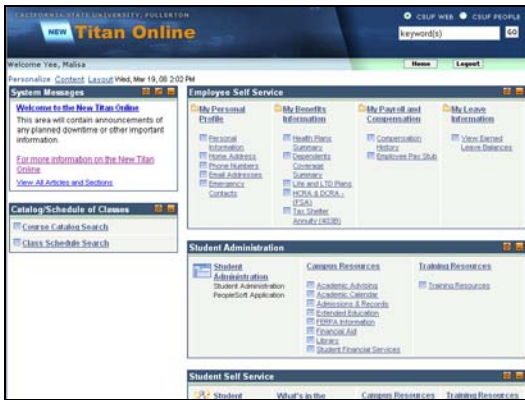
CALIFORNIA STATE UNIVERSITY, FULLERTON

CSUF WEB CSUF PEOPLE

NEW Titan Online

keyword(s) GO

Welcome Yee, Malisa

Home Logout

Personalize Content Layout Wed, Mar 19, 08 2:02 PM

System Messages

Welcome to the New Titan Online

This area will contain announcements of any planned downtime or other important information.

For more information on the New Titan Online

View All Articles and Sections

Catalog/Schedule of Classes

Course Catalog Search

Class Schedule Search

Employee Self Service

My Personal Profile

Personal Information

Home Address

Phone Numbers

Email Addresses

Emergency Contacts

My Benefits Information

Health Plans Summary

Dependents Coverage Summary

Life and LTD Plans

HCRA & DCRA - (FSA)

Tax Shelter Annuity (403B)

My Payroll and Compensation

Compensation History

Employee Pay Stub

My Leave Information

View Earned Leave Balances

Student Administration

Student Administration

Student Administration PeopleSoft Application

Campus Resources

Academic Advising

Academic Calendar

Admissions & Records

Extended Education

FERPA Information

Financial Aid

Library

Student Financial Services

Training Resources

Training Resources

Student Self Service

Student

What's in the

Campus Resources

Training Resources